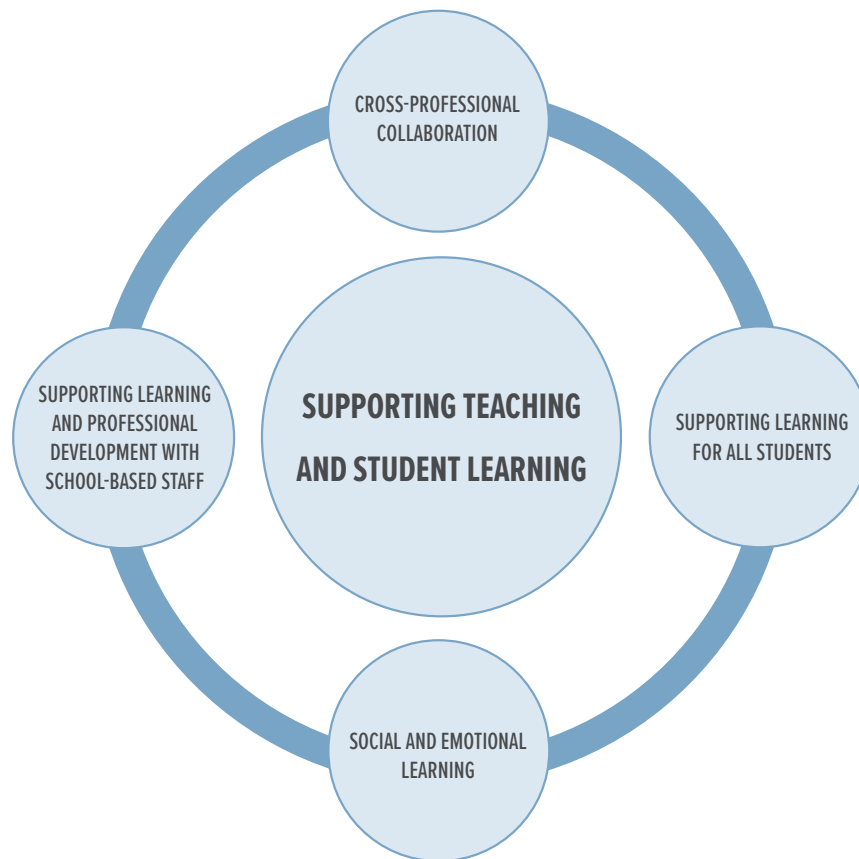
CROSS-PROFESSIONAL COLLABORATION

SUPPORTING LEARNING AND PROFESSIONAL DEVELOPMENT WITH SCHOOL-BASED STAFF

SUPPORTING TEACHING AND STUDENT LEARNING

SUPPORTING LEARNING FOR ALL STUDENTS

SOCIAL AND EMOTIONAL LEARNING